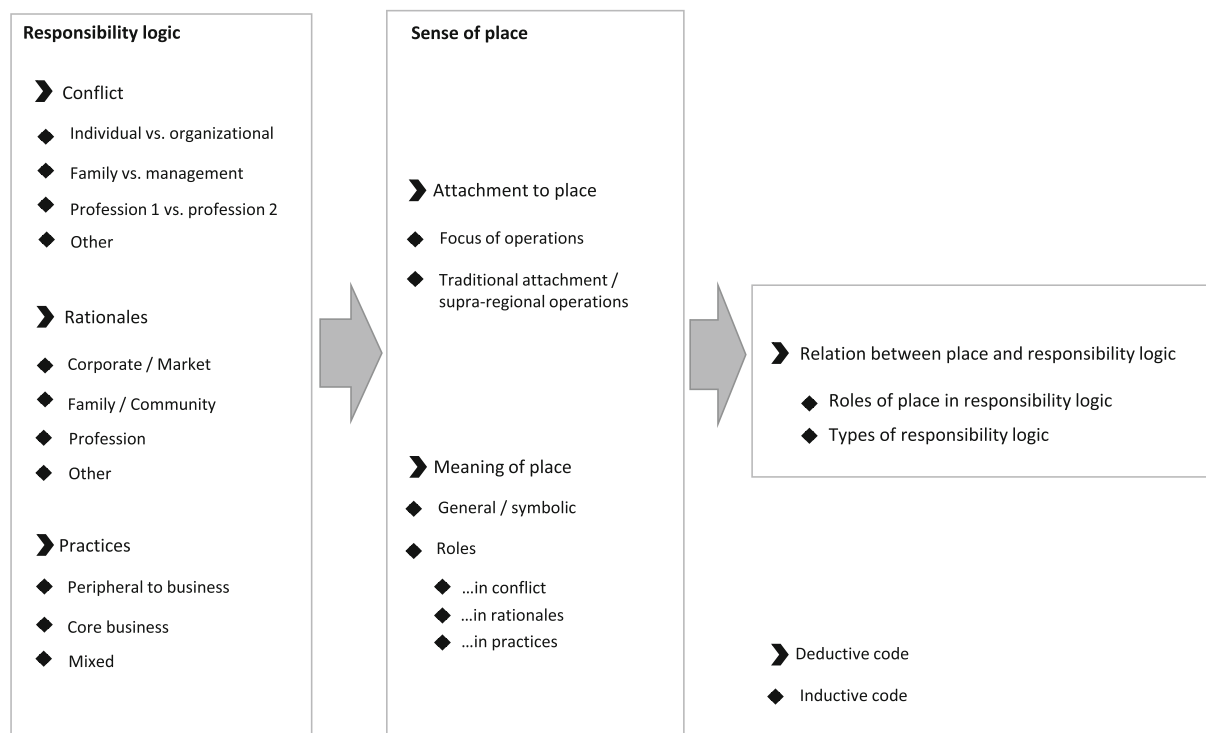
Responsibility logic

Conflict

Individual vs. organizational

Family vs. management

Profession 1 vs. profession 2

Other

Rationales

Corporate / Market

Family / Community

Profession

Other

Practices

Peripheral to business

Core business

Mixed

Sense of place

Attachment to place

Focus of operations

Traditional attachment / supra-regional operations

Meaning of place

General / symbolic

Roles

…in conflict

…in rationales

…in practices

Relation between place and responsibility logic

Roles of place in responsibility logic

Types of responsibility logic

Deductive code

Inductive code